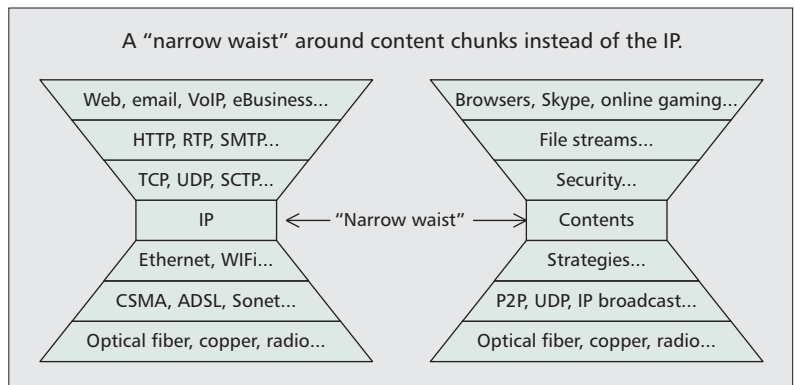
A "narrow waist" around content chunks instead of the IP.

Web, email, VoIP, eBusiness...
HTTP, RTP, SMTP...
TCP, UDP, SCTP...
IP
Ethernet, WIFi...
CSMA, ADSL, Sonet...
Optical fiber, copper, radio...

"Narrow waist"

Browsers, Skype, online gaming...
File streams...
Security...
Contents
Strategies...
P2P, UDP, IP broadcast...
Optical fiber, copper, radio...